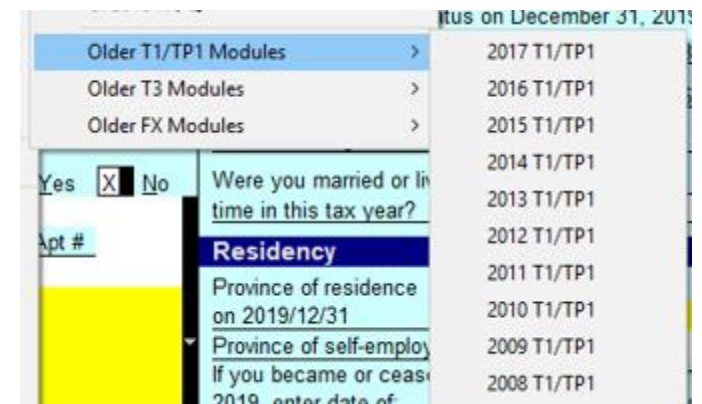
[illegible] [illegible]tus on December 31, 201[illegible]

Older T1/TP1 Modules >
Older T3 Modules >
Older FX Modules >

2017 T1/TP1
2016 T1/TP1
2015 T1/TP1
2014 T1/TP1
2013 T1/TP1
2012 T1/TP1
2011 T1/TP1
2010 T1/TP1
2009 T1/TP1
2008 T1/TP1

Yes X No

Apt #

Were you married or li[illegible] time in this tax year?

Residency

Province of residence on 2019/12/31

Province of self-employ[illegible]

If you became or ceas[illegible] 2019, enter date of: